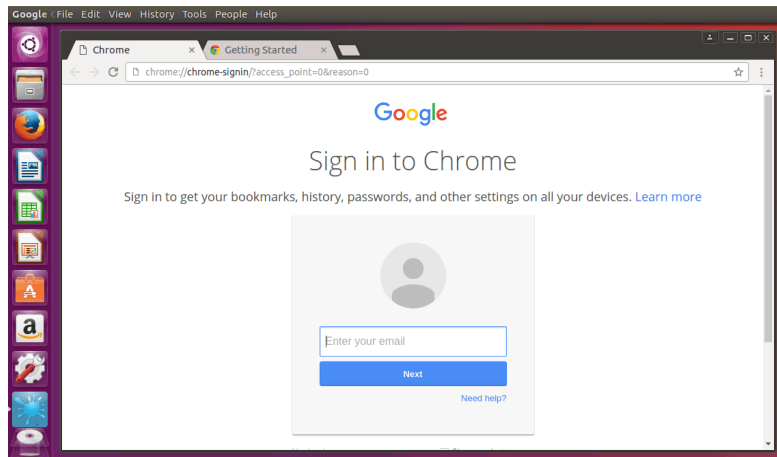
Google Chrome File Edit View History Tools People Help

Chrome ×

Getting Started ×

chrome://chrome-signin/?access_point=0&reason=0

Google

Sign in to Chrome

Sign in to get your bookmarks, history, passwords, and other settings on all your devices. Learn more

Enter your email

Next

Need help?